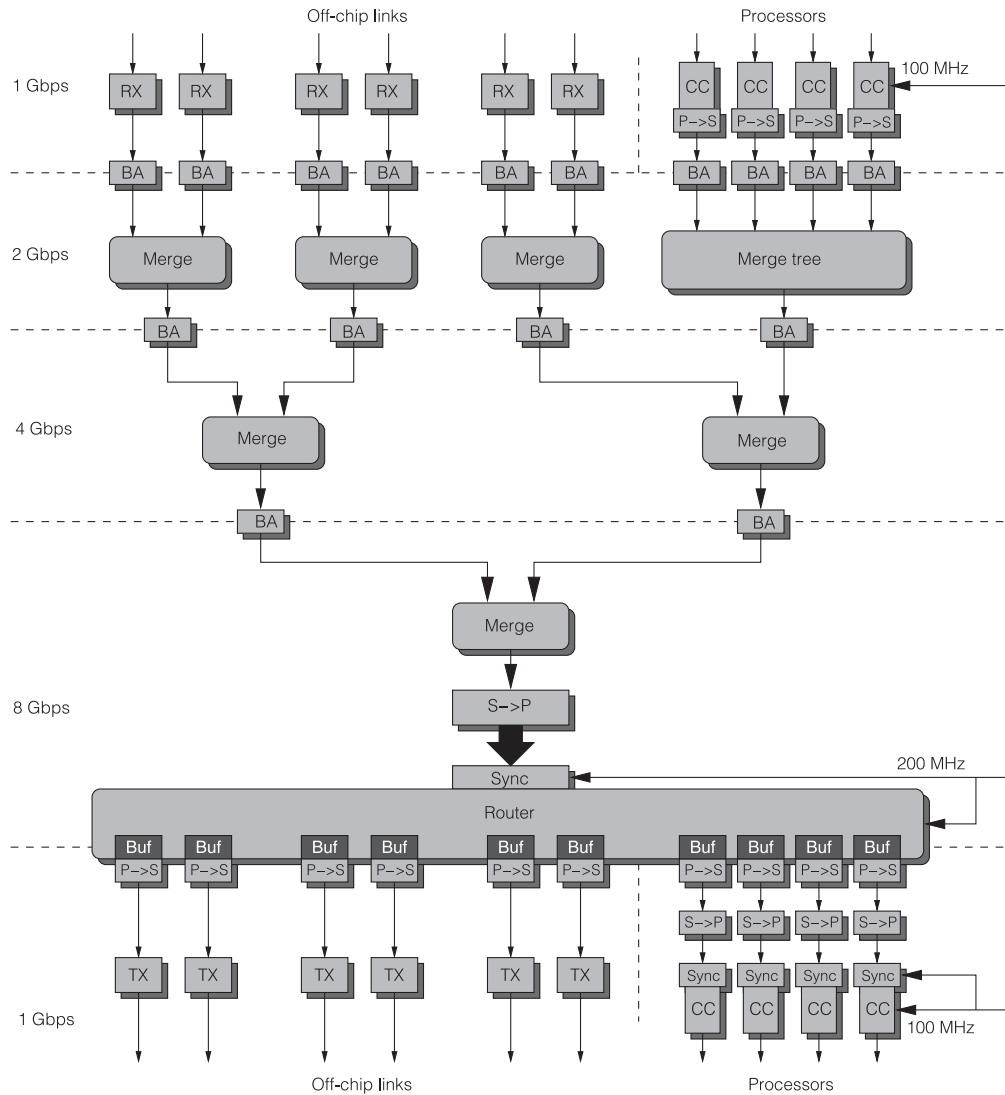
Off-chip links

Processors

1 Gbps

RX RX RX RX RX RX

CC CC CC CC

100 MHz

P–>S P–>S P–>S P–>S

BA BA BA BA BA BA BA BA BA BA

2 Gbps

Merge Merge Merge Merge tree

BA BA BA BA

4 Gbps

Merge Merge

BA BA

Merge

8 Gbps

S–>P

Sync

200 MHz

Router

Buf Buf Buf Buf Buf Buf Buf Buf Buf Buf

P–>S P–>S P–>S P–>S P–>S P–>S P–>S P–>S P–>S P–>S

S–>P S–>P S–>P S–>P

TX TX TX TX TX TX

Sync Sync Sync Sync

1 Gbps

CC CC CC CC

100 MHz

Off-chip links

Processors